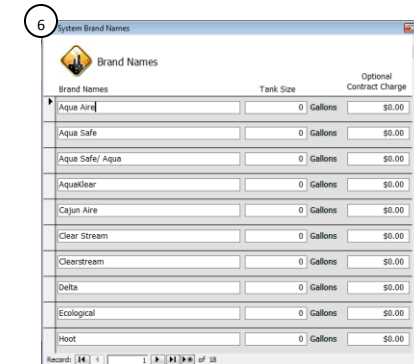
6

System Brand Names

Brand Names

| Brand Names | Tank Size | | Optional Contract Charge |
|---|---|---|---|
| Aqua Aire | 0 | Gallons | $0.00 |
| Aqua Safe | 0 | Gallons | $0.00 |
| Aqua Safe/ Aqua | 0 | Gallons | $0.00 |
| AquaKlear | 0 | Gallons | $0.00 |
| Cajun Aire | 0 | Gallons | $0.00 |
| Clear Stream | 0 | Gallons | $0.00 |
| Clearstream | 0 | Gallons | $0.00 |
| Delta | 0 | Gallons | $0.00 |
| Ecological | 0 | Gallons | $0.00 |
| Hoot | 0 | Gallons | $0.00 |

Record: 1 of 18